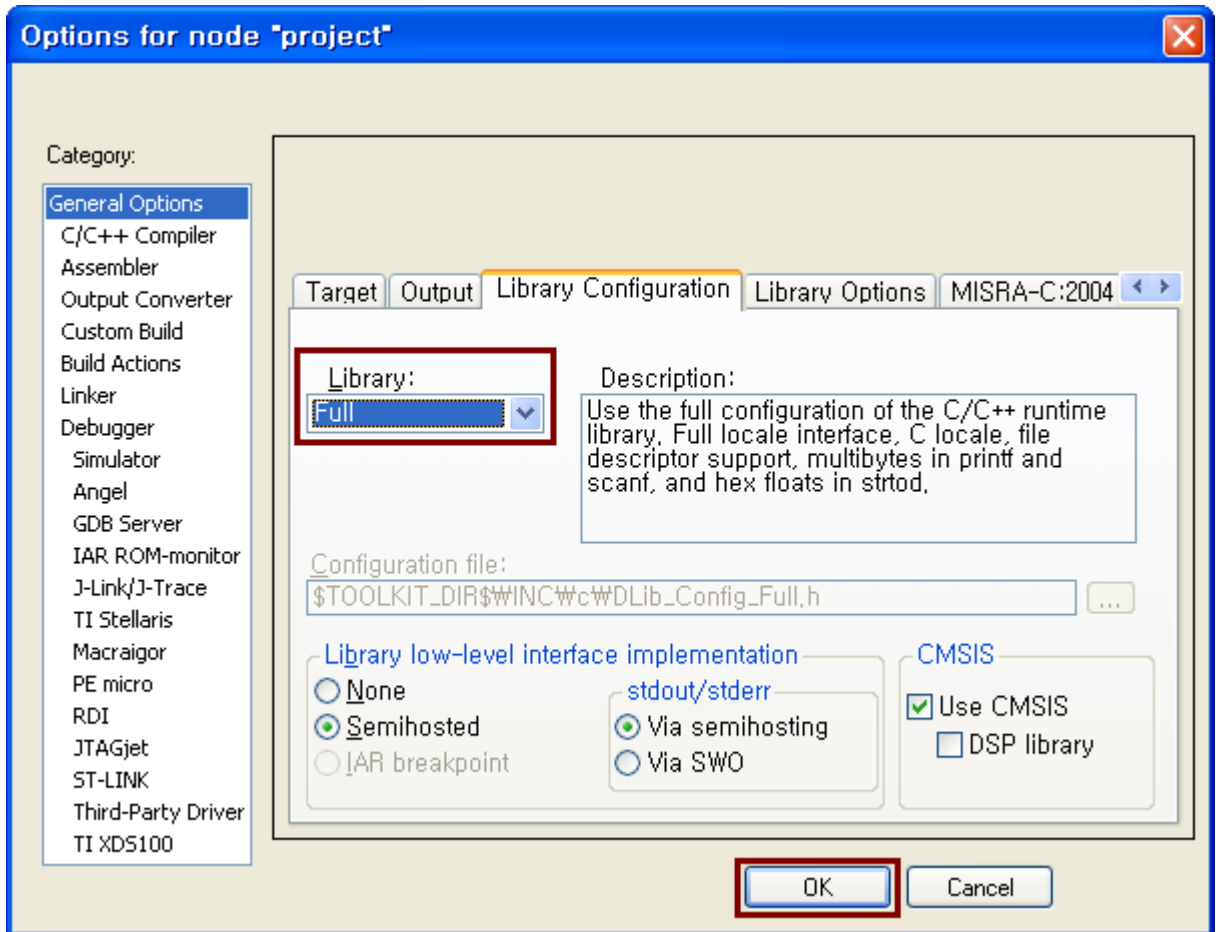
Options for node "project"

Category:

General Options
C/C++ Compiler
Assembler
Output Converter
Custom Build
Build Actions
Linker
Debugger
Simulator
Angel
GDB Server
IAR ROM-monitor
J-Link/J-Trace
TI Stellaris
Macraigor
PE micro
RDI
JTAGjet
ST-LINK
Third-Party Driver
TI XDS100

Target | Output | Library Configuration | Library Options | MISRA-C:2004

Library:
Full

Description:
Use the full configuration of the C/C++ runtime library. Full locale interface, C locale, file descriptor support, multibytes in printf and scanf, and hex floats in strtod.

Configuration file:
$TOOLKIT_DIR$\INC\c\DLib_Config_Full.h
...

Library low-level interface implementation
None
Semihosted
IAR breakpoint

stdout/stderr
Via semihosting
Via SWO

CMSIS
Use CMSIS
DSP library

OK
Cancel